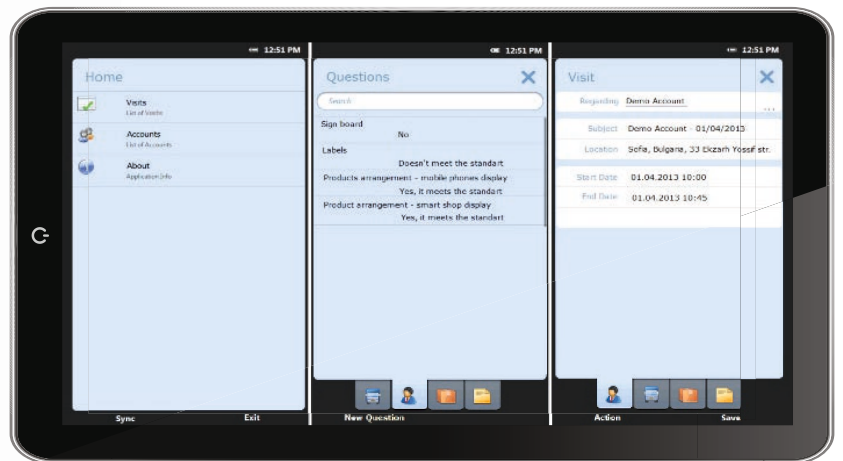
12:51 PM

Home

Visits
List of Visits

Accounts
List of Accounts

About
Application Info

Sync Exit

12:51 PM

Questions

Search

Sign board
No

Labels
Doesn't meet the standart

Products arrangement - mobile phones display
Yes, it meets the standart

Product arrangement - smart shop display
Yes, it meets the standart

New Question

12:51 PM

Visit

Regarding Demo Account

Subject Demo Account - 01/04/2013

Location Sofia, Bulgaria, 33 Ekzarh Yossif str.

Start Date 01.04.2013 10:00

End Date 01.04.2013 10:45

Action Save